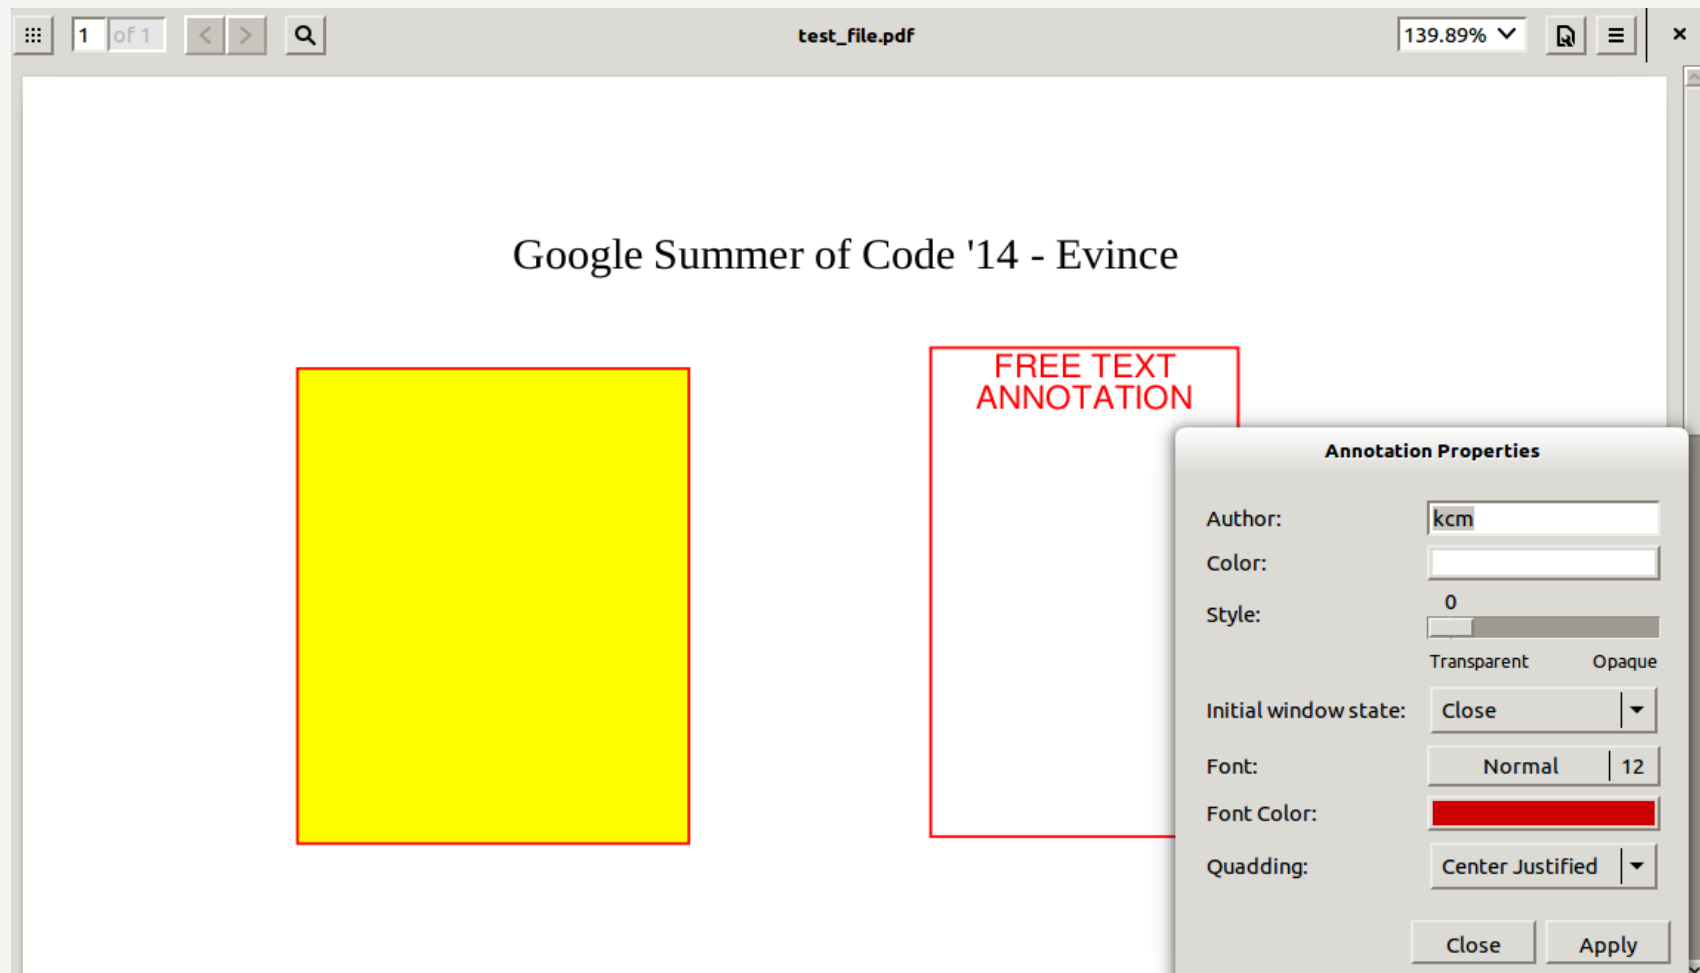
1 of 1 test_file.pdf 139.89%

Google Summer of Code '14 - Evince

FREE TEXT ANNOTATION

Annotation Properties

Author: kcm

Color:

Style: 0

Transparent Opaque

Initial window state: Close

Font: Normal 12

Font Color:

Quadding: Center Justified

Close Apply